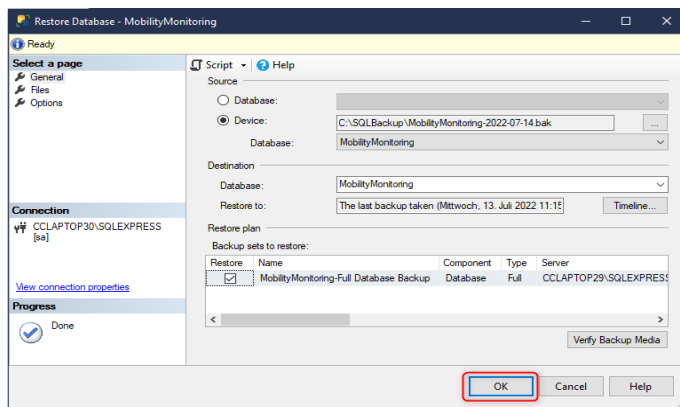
Restore Database - MobilityMonitoring

Ready

Select a page
General
Files
Options

Script ▾ Help

Source
Database:
Device: C:\SQLBackup\MobilityMonitoring-2022-07-14.bak ...
Database: MobilityMonitoring

Destination
Database: MobilityMonitoring
Restore to: The last backup taken (Mittwoch, 13. Juli 2022 11:15 Timeline...

Restore plan
Backup sets to restore:

| Restore | Name | Component | Type | Server |
|---|---|---|---|---|
| ☑ | MobilityMonitoring-Full Database Backup | Database | Full | CCLAPTOP29\SQLEXPRESS |

Verify Backup Media

Connection
CCLAPTOP30\SQLEXPRESS [sa]

View connection properties

Progress
Done

OK Cancel Help